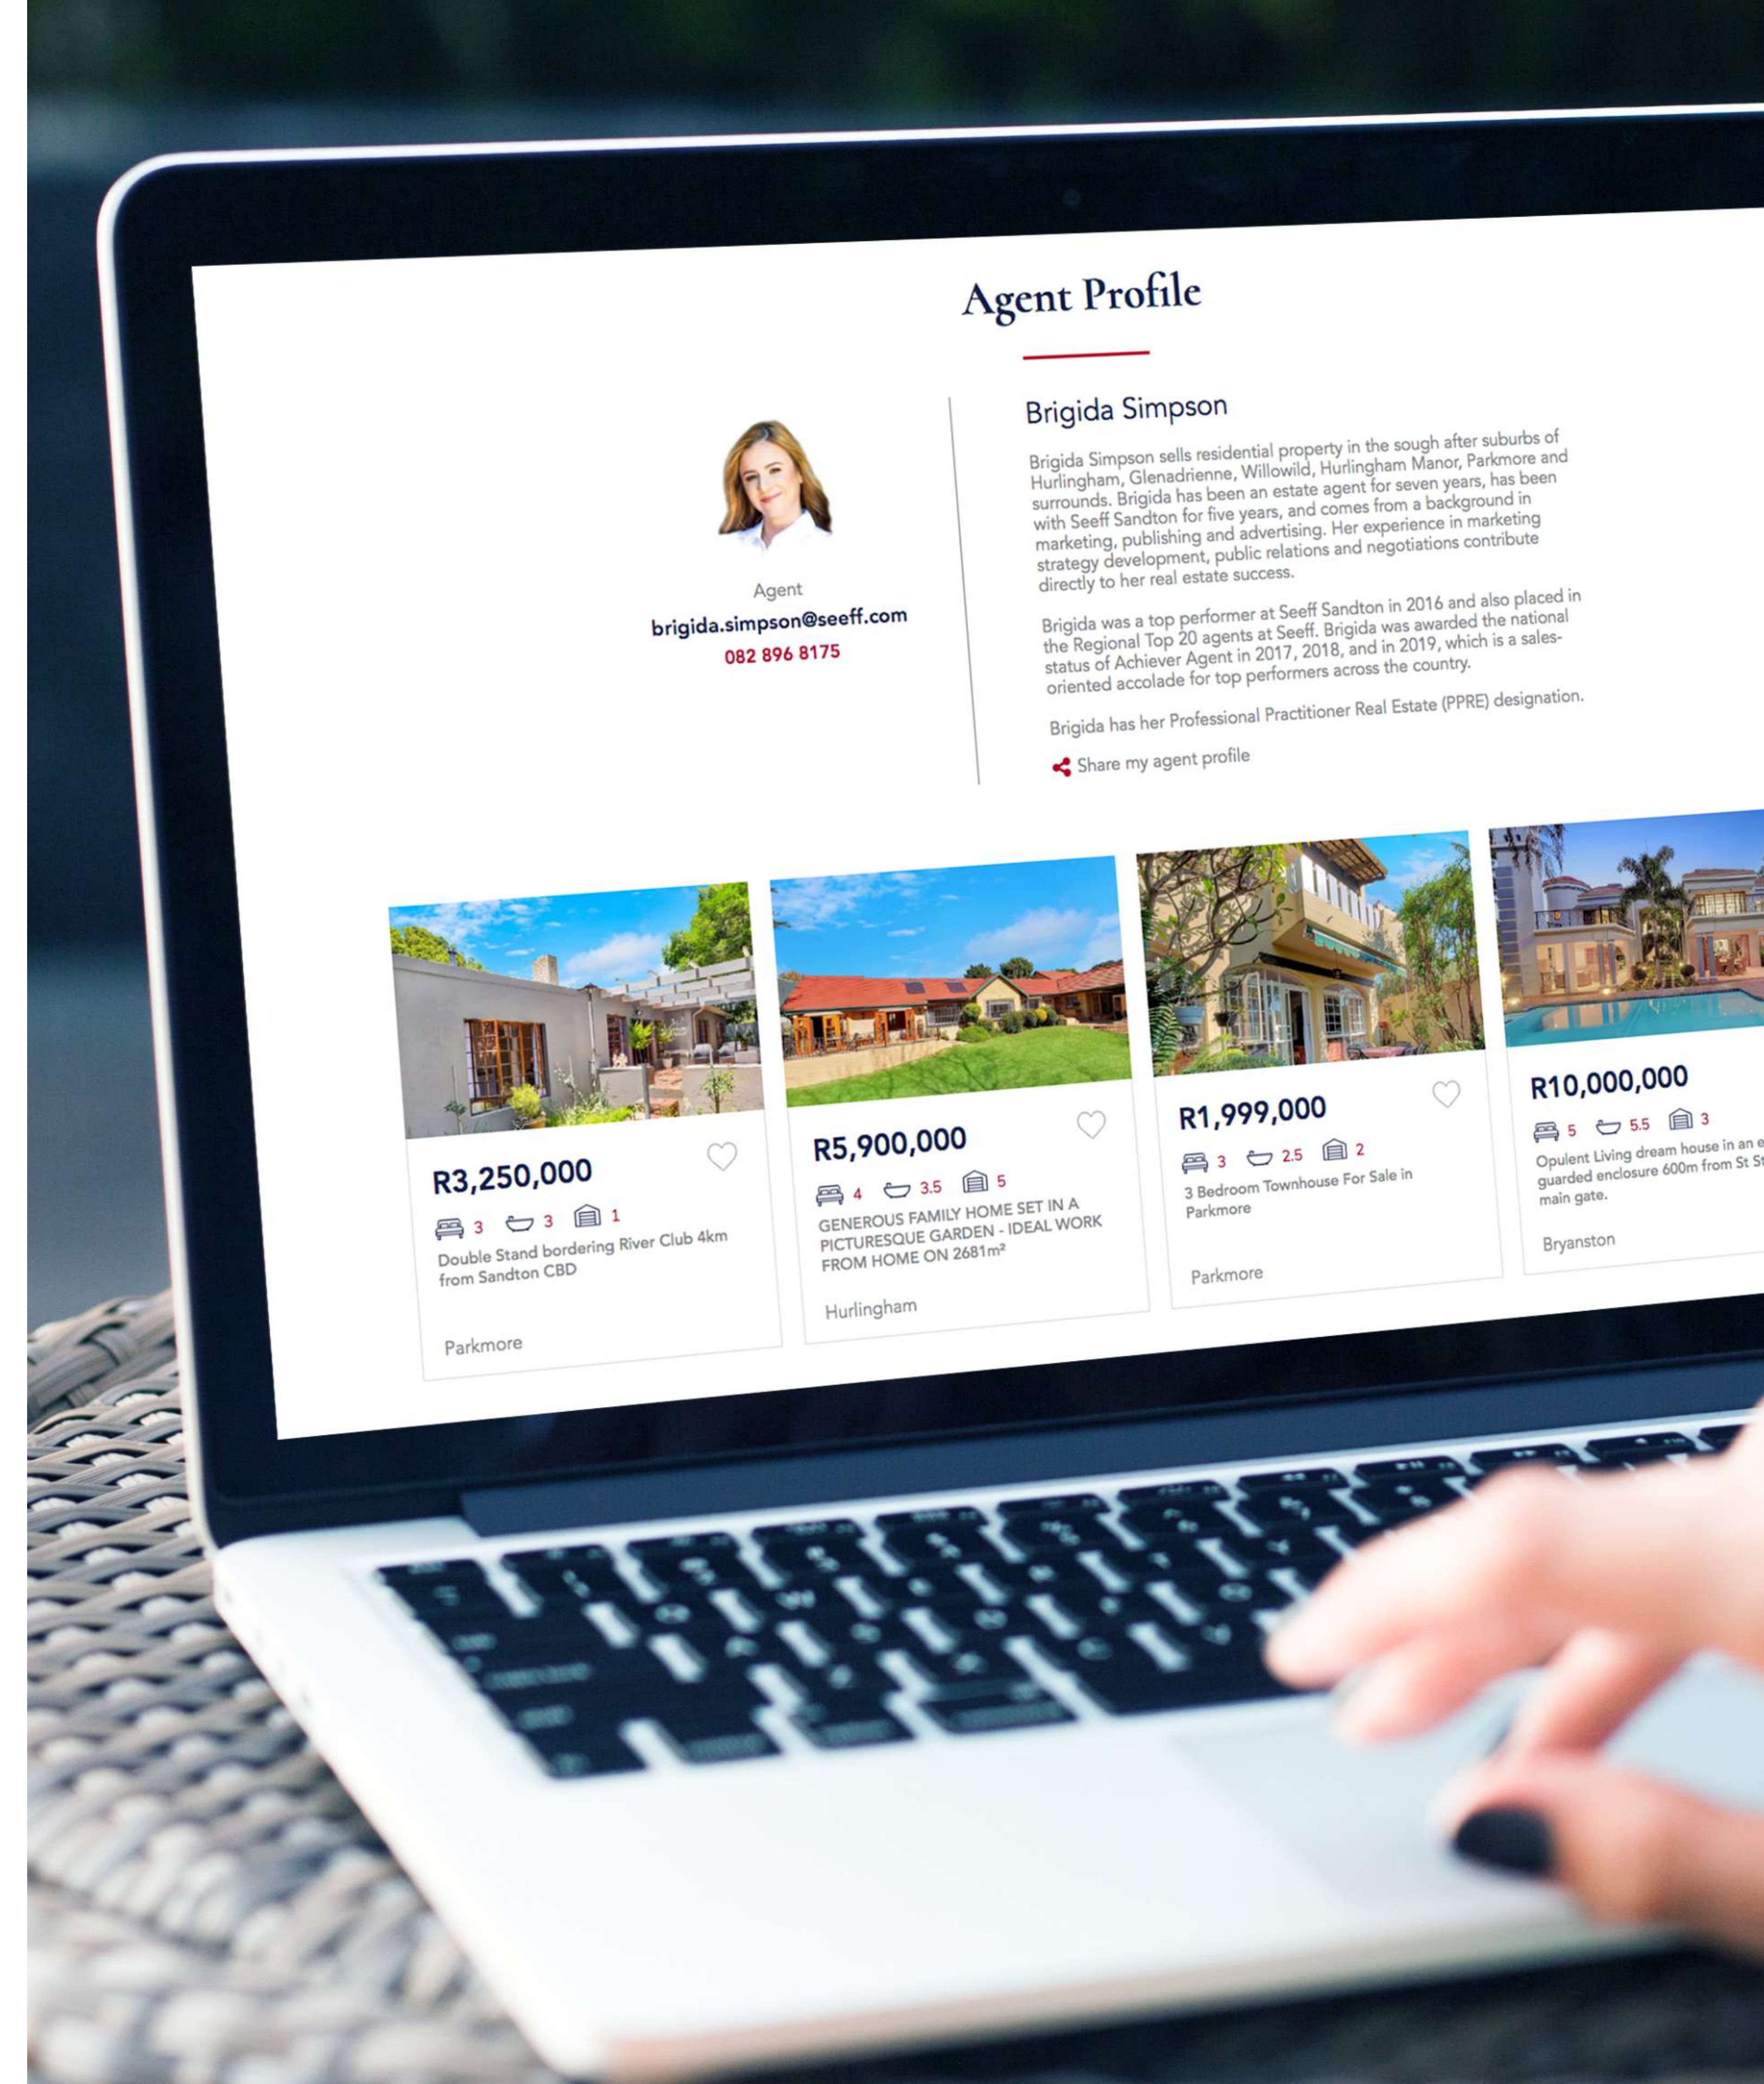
Agent Profile

Agent
brigida.simpson@seeff.com
082 896 8175

Brigida Simpson

Brigida Simpson sells residential property in the sough after suburbs of Hurlingham, Glenadrienne, Willowild, Hurlingham Manor, Parkmore and surrounds. Brigida has been an estate agent for seven years, has been with Seeff Sandton for five years, and comes from a background in marketing, publishing and advertising. Her experience in marketing strategy development, public relations and negotiations contribute directly to her real estate success.

Brigida was a top performer at Seeff Sandton in 2016 and also placed in the Regional Top 20 agents at Seeff. Brigida was awarded the national status of Achiever Agent in 2017, 2018, and in 2019, which is a sales-oriented accolade for top performers across the country.

Brigida has her Professional Practitioner Real Estate (PPRE) designation.

Share my agent profile

R3,250,000
3 3 1
Double Stand bordering River Club 4km from Sandton CBD
Parkmore

R5,900,000
4 3.5 5
GENEROUS FAMILY HOME SET IN A PICTURESQUE GARDEN - IDEAL WORK FROM HOME ON 2681m²
Hurlingham

R1,999,000
3 2.5 2
3 Bedroom Townhouse For Sale in Parkmore
Parkmore

R10,000,000
5 5.5 3
Opulent Living dream house in an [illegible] guarded enclosure 600m from St St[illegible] main gate.
Bryanston